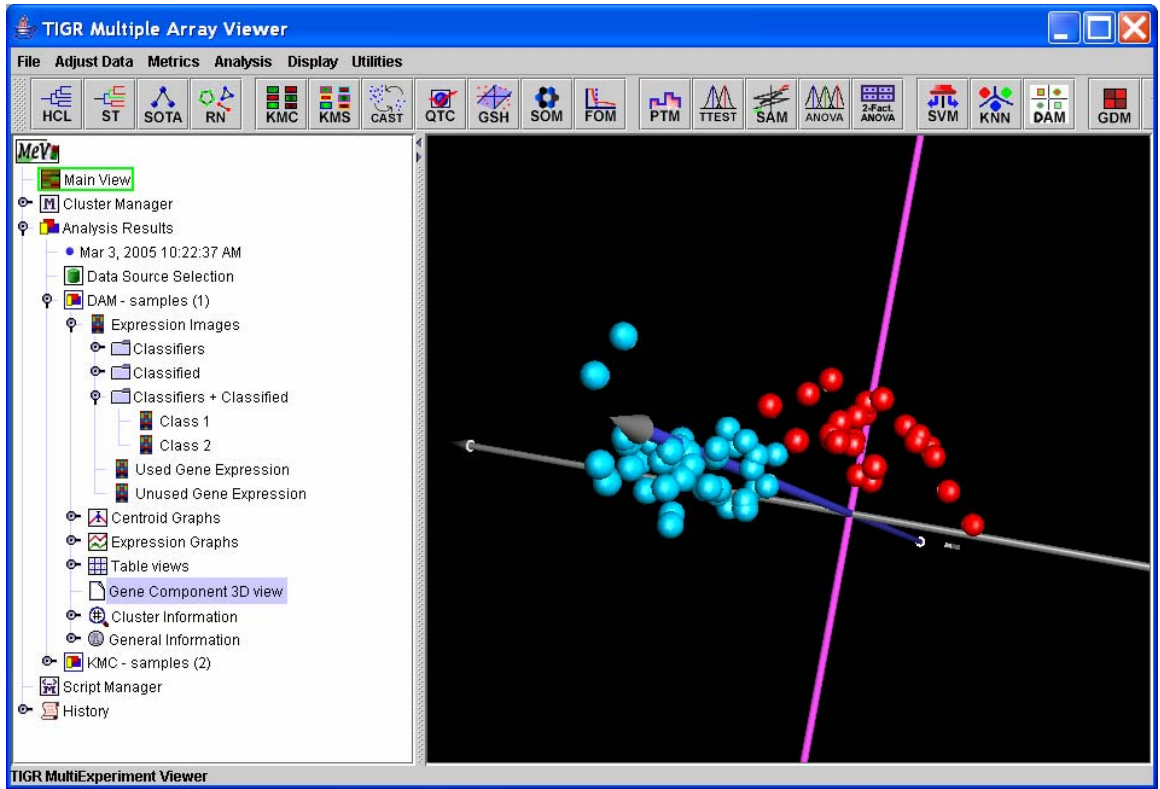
TIGR Multiple Array Viewer

File Adjust Data Metrics Analysis Display Utilities

HCL ST SOTA RN KMC KMS CAST QTC GSH SOM FOM PTM TTEST SAM ANOVA 2-Fact. ANOVA SVM KNN DAM GDM

MeV

Main View
Cluster Manager
Analysis Results
Mar 3, 2005 10:22:37 AM
Data Source Selection
DAM - samples (1)
Expression Images
Classifiers
Classified
Classifiers + Classified
Class 1
Class 2
Used Gene Expression
Unused Gene Expression
Centroid Graphs
Expression Graphs
Table views
Gene Component 3D view
Cluster Information
General Information
KMC - samples (2)
Script Manager
History

TIGR MultiExperiment Viewer